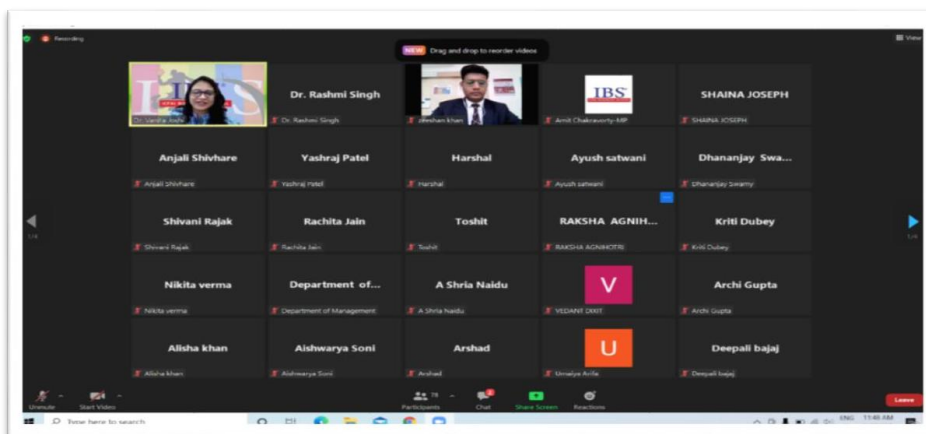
Recording

View

NEW Drag and drop to reorder videos

IBS

Dr. Vanita Joshi

Dr. Rashmi Singh

Dr. Rashmi Singh

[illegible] khan

IBS

Amit Chakravorty-MP

SHAINA JOSEPH

SHAINA JOSEPH

Anjali Shivhare

Anjali Shivhare

Yashraj Patel

Yashraj Patel

Harshal

Harshal

Ayush satwani

Ayush satwani

Dhananjay Swa...

Dhananjay Swamy

Shivani Rajak

Shivani Rajak

Rachita Jain

Rachita Jain

Toshit

Toshit

RAKSHA AGNIH...

RAKSHA AGNIHOTRI

Kriti Dubey

Kriti Dubey

1/4

1/4

Nikita verma

Nikita verma

Department of...

Department of Management

A Shria Naidu

A Shria Naidu

V

VEDANT DIXIT

Archi Gupta

Archi Gupta

Alisha khan

Alisha khan

Aishwarya Soni

Aishwarya Soni

Arshad

Arshad

U

Umaiya Arifa

Deepali bajaj

Deepali bajaj

Unmute

Start Video

Participants

Chat

Share Screen

Reactions

Leave

Type here to search

ENG

11:46 AM